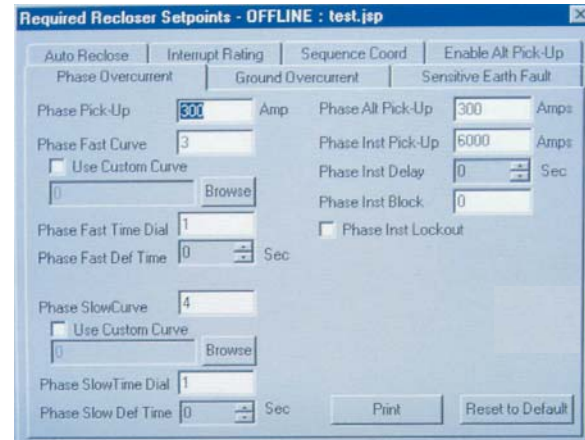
Required Recloser Setpoints - OFFLINE : test.jsp

Auto Reclose | Interrupt Rating | Sequence Coord | Enable Alt Pick-Up
Phase Overcurrent | Ground Overcurrent | Sensitive Earth Fault

Phase Pick-Up 300 Amp
Phase Fast Curve 3
Use Custom Curve
0 Browse
Phase Fast Time Dial 1
Phase Fast Def Time 0 Sec

Phase SlowCurve 4
Use Custom Curve
0 Browse
Phase SlowTime Dial 1
Phase Slow Def Time 0 Sec

Phase Alt Pick-Up 300 Amps
Phase Inst Pick-Up 6000 Amps
Phase Inst Delay 0 Sec
Phase Inst Block 0
Phase Inst Lockout

Print
Reset to Default